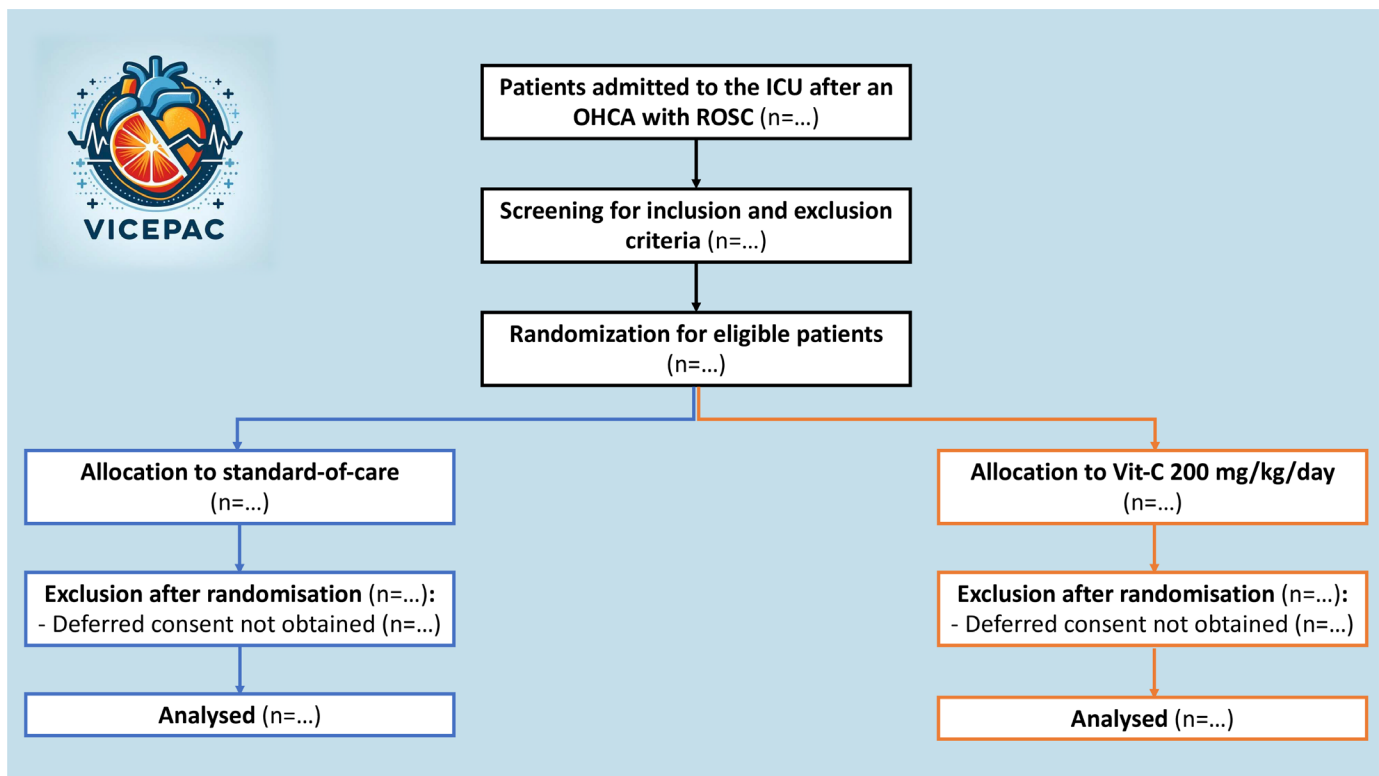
VICEPAC

Patients admitted to the ICU after an OHCA with ROSC (n=…)

Screening for inclusion and exclusion criteria (n=…)

Randomization for eligible patients (n=…)

Allocation to standard-of-care (n=…)

Exclusion after randomisation (n=…):
- Deferred consent not obtained (n=…)

Analysed (n=…)

Allocation to Vit-C 200 mg/kg/day (n=…)

Exclusion after randomisation (n=…):
- Deferred consent not obtained (n=…)

Analysed (n=…)